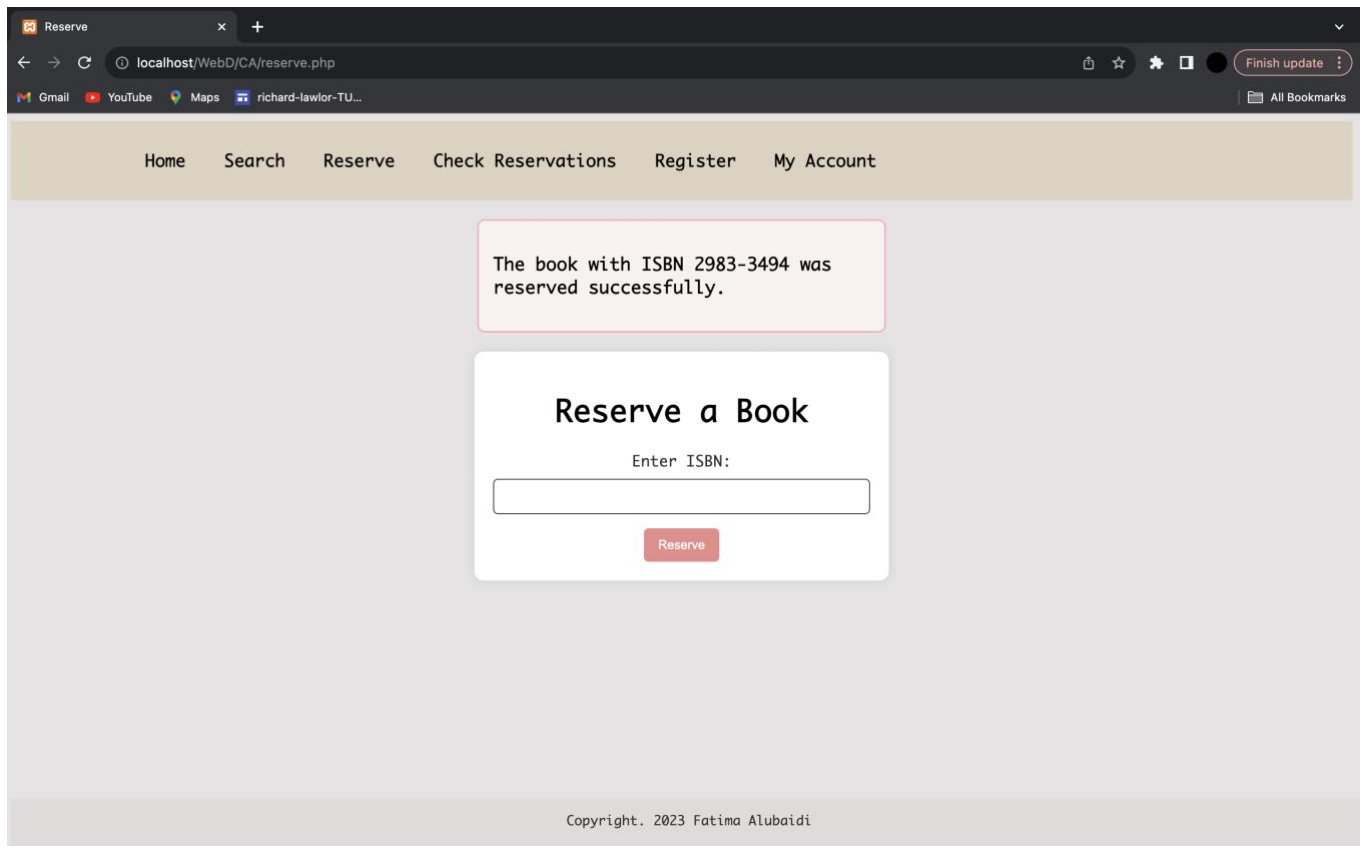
Reserve ×

localhost/WebD/CA/reserve.php

Finish update

Gmail YouTube Maps richard-lawlor-TU...

All Bookmarks

Home Search Reserve Check Reservations Register My Account

The book with ISBN 2983-3494 was reserved successfully.

Reserve a Book

Enter ISBN:

Reserve

Copyright. 2023 Fatima Alubaidi